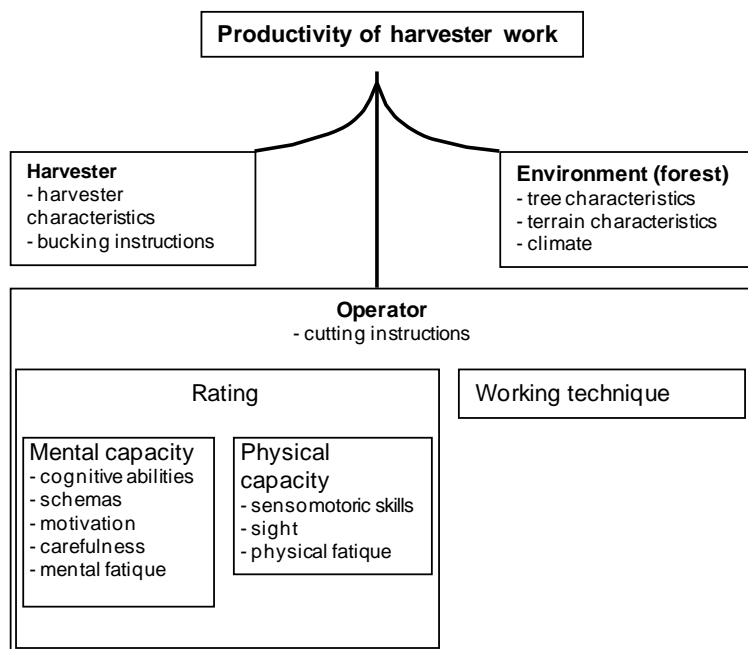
Productivity of harvester work

Harvester
- harvester characteristics
- bucking instructions

Environment (forest)
- tree characteristics
- terrain characteristics
- climate

Operator
- cutting instructions

Rating

Working technique

Mental capacity
- cognitive abilities
- schemas
- motivation
- carefulness
- mental fatique

Physical capacity
- sensomotoric skills
- sight
- physical fatique